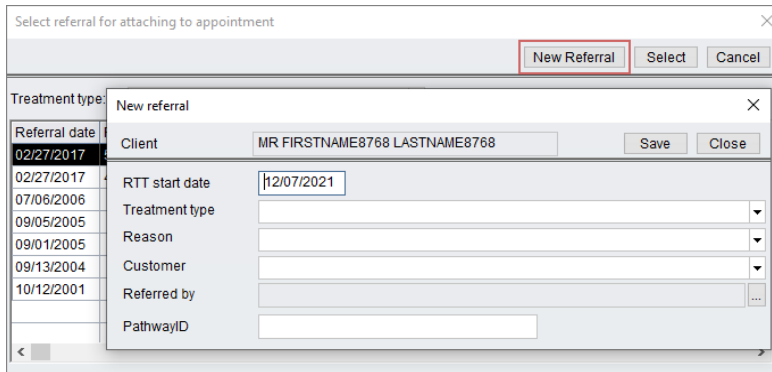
Select referral for attaching to appointment

New Referral | Select | Cancel

Treatment type:

| Referral date |
|---|
| 02/27/2017 |
| 02/27/2017 |
| 07/06/2006 |
| 09/05/2005 |
| 09/01/2005 |
| 09/13/2004 |
| 10/12/2001 |

New referral

Client MR FIRSTNAME8768 LASTNAME8768 Save Close

RTT start date 12/07/2021
Treatment type
Reason
Customer
Referred by
PathwayID